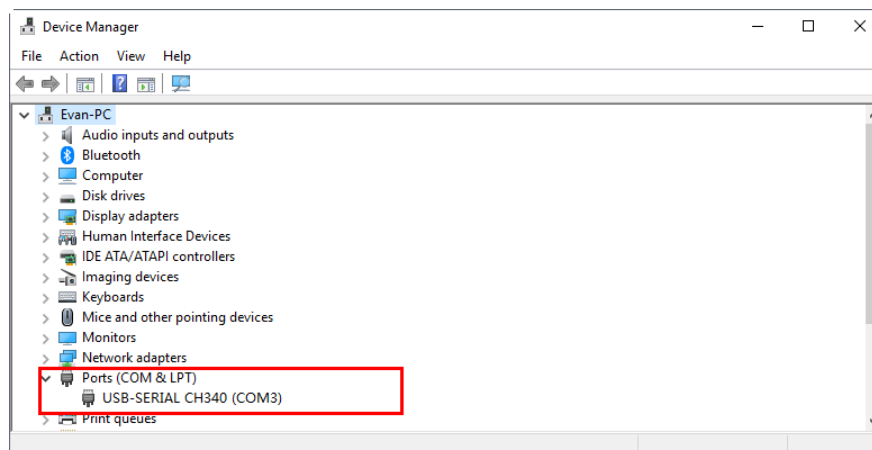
Device Manager

File Action View Help

Evan-PC
Audio inputs and outputs
Bluetooth
Computer
Disk drives
Display adapters
Human Interface Devices
IDE ATA/ATAPI controllers
Imaging devices
Keyboards
Mice and other pointing devices
Monitors
Network adapters
Ports (COM & LPT)
USB-SERIAL CH340 (COM3)
Print queues